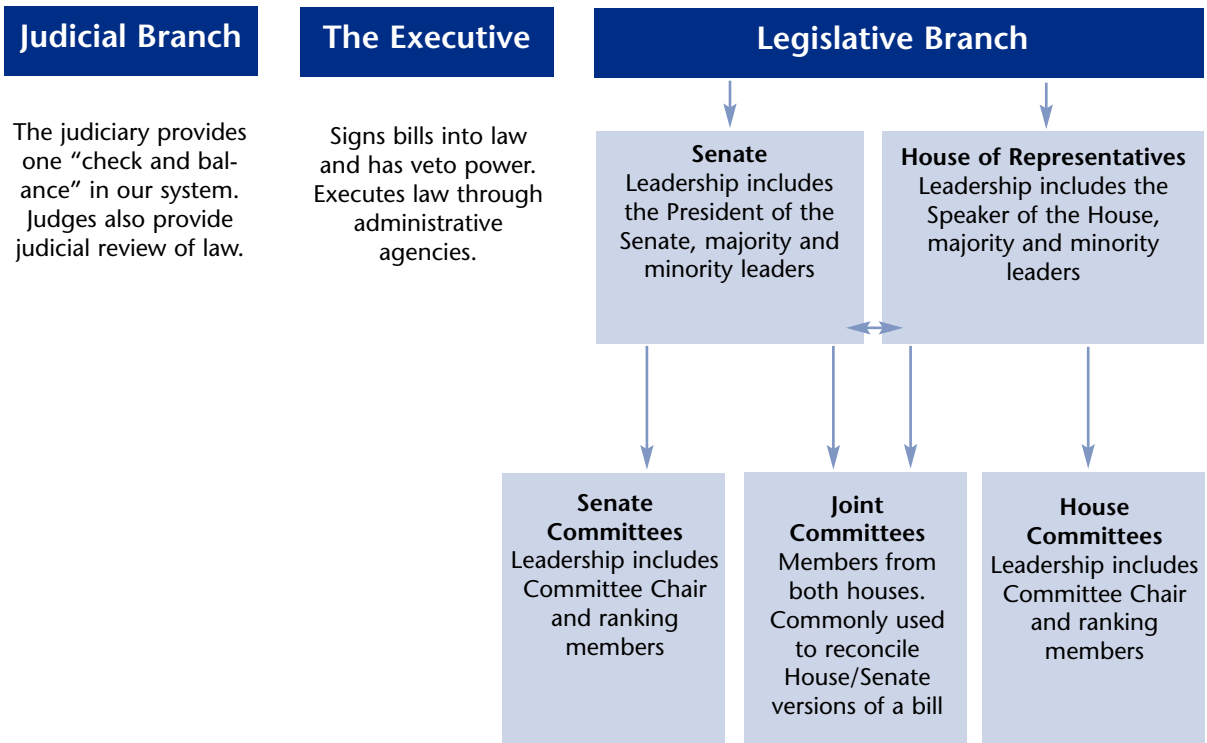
Judicial Branch

The judiciary provides one "check and balance" in our system. Judges also provide judicial review of law.

The Executive

Signs bills into law and has veto power. Executes law through administrative agencies.

Legislative Branch

Senate
Leadership includes the President of the Senate, majority and minority leaders

House of Representatives
Leadership includes the Speaker of the House, majority and minority leaders

Senate Committees
Leadership includes Committee Chair and ranking members

Joint Committees
Members from both houses. Commonly used to reconcile House/Senate versions of a bill

House Committees
Leadership includes Committee Chair and ranking members